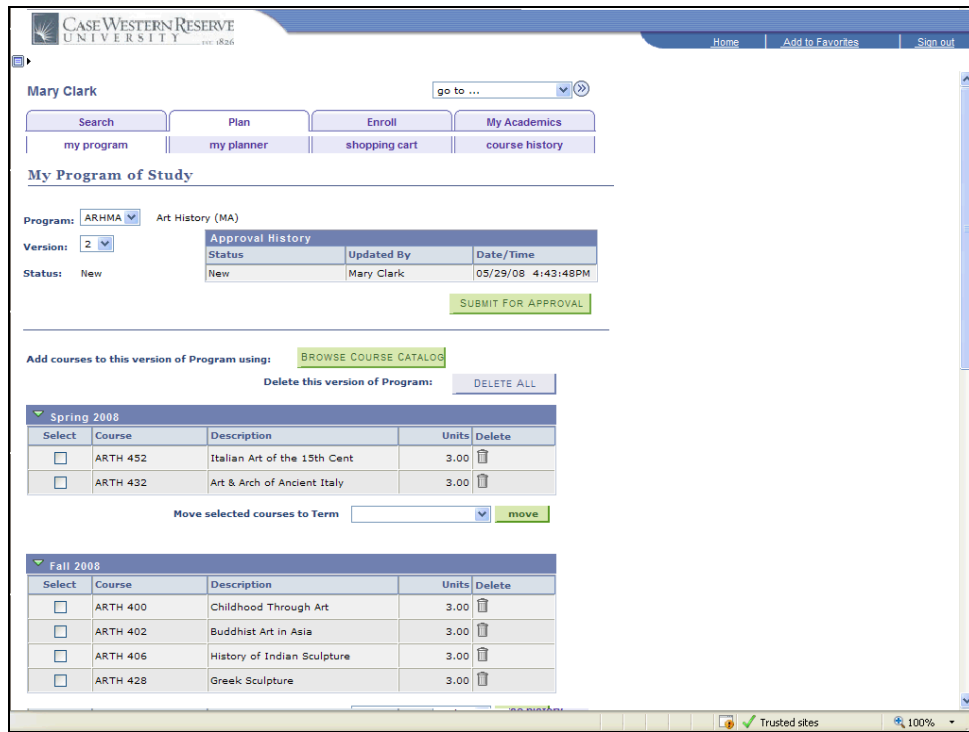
CASE WESTERN RESERVE
UNIVERSITY EST. 1826

Home | Add to Favorites | Sign out

Mary Clark

go to ...

Search | Plan | Enroll | My Academics
my program | my planner | shopping cart | course history

My Program of Study

Program: ARHMA Art History (MA)
Version: 2
Status: New

| Approval History | | |
|---|---|---|
| Status | Updated By | Date/Time |
| New | Mary Clark | 05/29/08 4:43:48PM |

SUBMIT FOR APPROVAL

Add courses to this version of Program using: BROWSE COURSE CATALOG
Delete this version of Program: DELETE ALL

Spring 2008

| Select | Course | Description | Units | Delete |
|---|---|---|---|---|
| | ARTH 452 | Italian Art of the 15th Cent | 3.00 | |
| | ARTH 432 | Art & Arch of Ancient Italy | 3.00 | |

Move selected courses to Term move

Fall 2008

| Select | Course | Description | Units | Delete |
|---|---|---|---|---|
| | ARTH 400 | Childhood Through Art | 3.00 | |
| | ARTH 402 | Buddhist Art in Asia | 3.00 | |
| | ARTH 406 | History of Indian Sculpture | 3.00 | |
| | ARTH 428 | Greek Sculpture | 3.00 | |

Trusted sites
100%